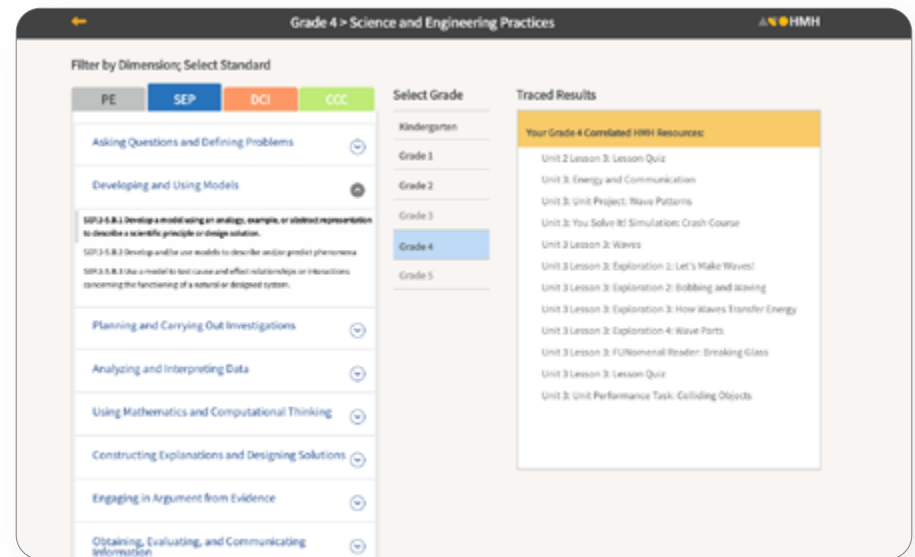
Grade 4 > Science and Engineering Practices

HMH

Filter by Dimension; Select Standard

PE

SEP

DCI

CCC

Asking Questions and Defining Problems

Developing and Using Models

SEP.3-5.B.1 Develop a model using an analogy, example, or abstract representation to describe a scientific principle or design solution.

SEP.3-5.B.2 Develop and/or use models to describe and/or predict phenomena

SEP.3-5.B.3 Use a model to test cause and effect relationships or interactions concerning the functioning of a natural or designed system.

Planning and Carrying Out Investigations

Analyzing and Interpreting Data

Using Mathematics and Computational Thinking

Constructing Explanations and Designing Solutions

Engaging in Argument from Evidence

Obtaining, Evaluating, and Communicating Information

Select Grade

Kindergarten

Grade 1

Grade 2

Grade 3

Grade 4

Grade 5

Traced Results

Your Grade 4 Correlated HMH Resources:

Unit 2 Lesson 3: Lesson Quiz

Unit 3: Energy and Communication

Unit 3: Unit Project: Wave Patterns

Unit 3: You Solve It! Simulation: Crash Course

Unit 3 Lesson 3: Waves

Unit 3 Lesson 3: Exploration 1: Let's Make Waves!

Unit 3 Lesson 3: Exploration 2: Bobbing and Waving

Unit 3 Lesson 3: Exploration 3: How Waves Transfer Energy

Unit 3 Lesson 3: Exploration 4: Wave Parts

Unit 3 Lesson 3: FUNomenal Reader: Breaking Glass

Unit 3 Lesson 3: Lesson Quiz

Unit 3: Unit Performance Task: Colliding Objects